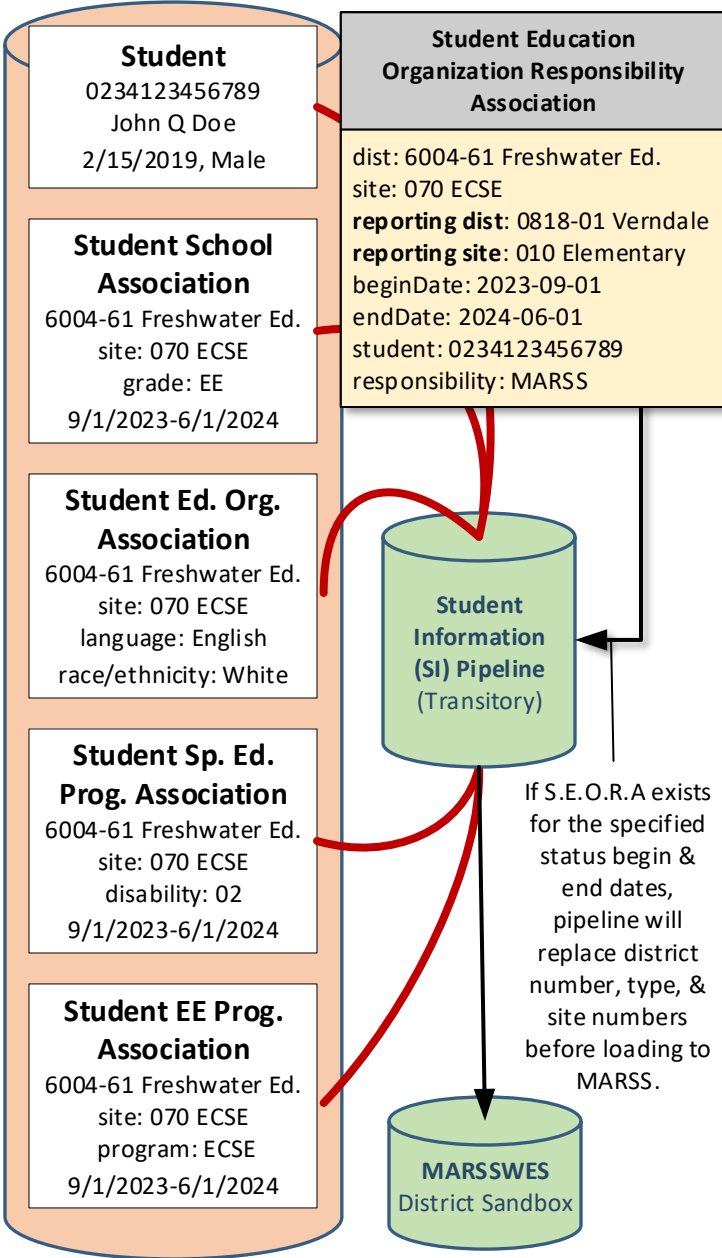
Student
0234123456789
John Q Doe
2/15/2019, Male

Student School Association
6004-61 Freshwater Ed.
site: 070 ECSE
grade: EE
9/1/2023-6/1/2024

Student Ed. Org. Association
6004-61 Freshwater Ed.
site: 070 ECSE
language: English
race/ethnicity: White

Student Sp. Ed. Prog. Association
6004-61 Freshwater Ed.
site: 070 ECSE
disability: 02
9/1/2023-6/1/2024

Student EE Prog. Association
6004-61 Freshwater Ed.
site: 070 ECSE
program: ECSE
9/1/2023-6/1/2024

Student Education Organization Responsibility Association

dist: 6004-61 Freshwater Ed.
site: 070 ECSE
**reporting dist**: 0818-01 Verndale
**reporting site**: 010 Elementary
beginDate: 2023-09-01
endDate: 2024-06-01
student: 0234123456789
responsibility: MARSS

Student Information (SI) Pipeline
(Transitory)

If S.E.O.R.A exists for the specified status begin & end dates, pipeline will replace district number, type, & site numbers before loading to MARSS.

MARSSWES
District Sandbox